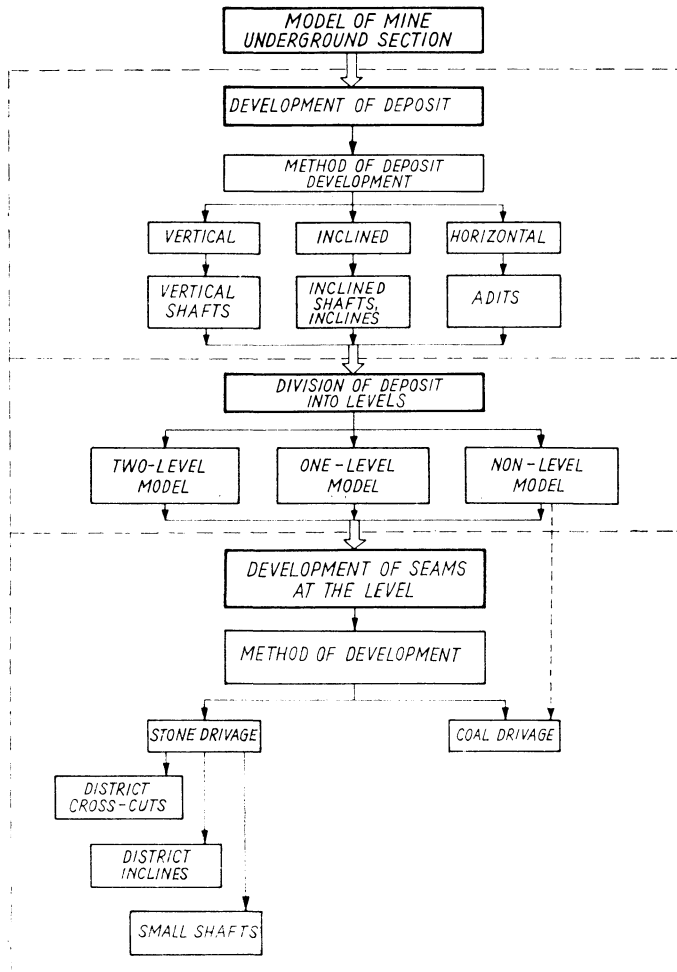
MODEL OF MINE UNDERGROUND SECTION

DEVELOPMENT OF DEPOSIT

METHOD OF DEPOSIT DEVELOPMENT

VERTICAL

INCLINED

HORIZONTAL

VERTICAL SHAFTS

INCLINED SHAFTS, INCLINES

ADITS

DIVISION OF DEPOSIT INTO LEVELS

TWO-LEVEL MODEL

ONE-LEVEL MODEL

NON-LEVEL MODEL

DEVELOPMENT OF SEAMS AT THE LEVEL

METHOD OF DEVELOPMENT

STONE DRIVAGE

COAL DRIVAGE

DISTRICT CROSS-CUTS

DISTRICT INCLINES

SMALL SHAFTS